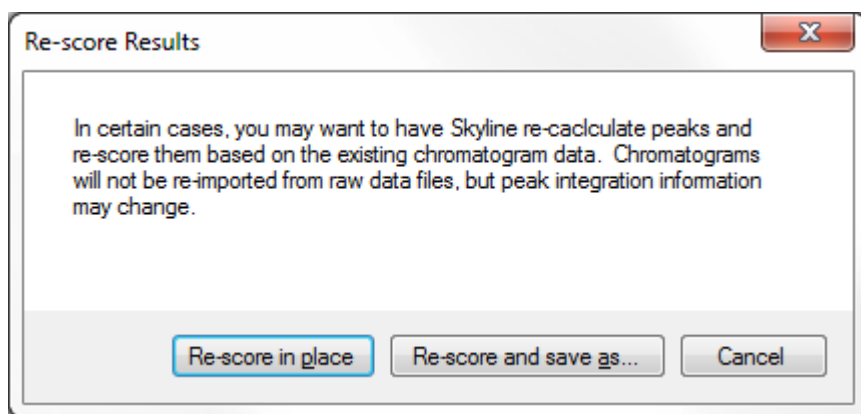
Re-score Results

In certain cases, you may want to have Skyline re-caclculate peaks and re-score them based on the existing chromatogram data. Chromatograms will not be re-imported from raw data files, but peak integration information may change.

Re-score in place
Re-score and save as...
Cancel